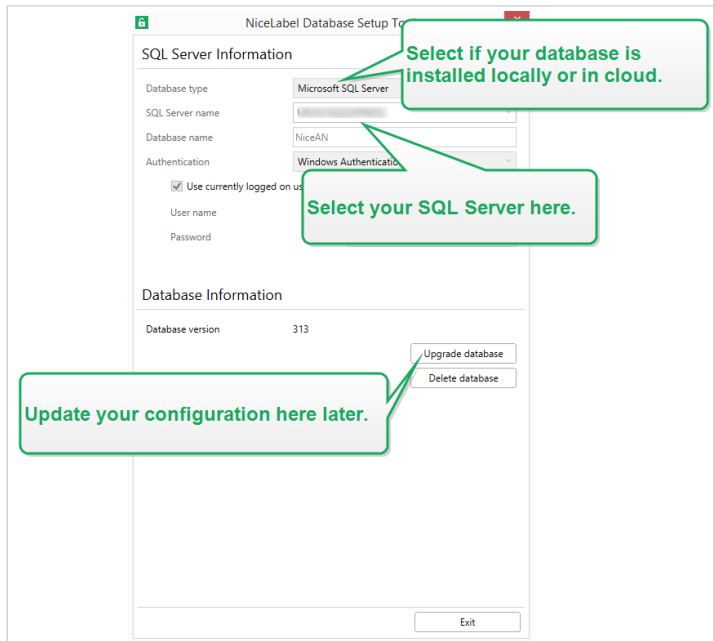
NiceLabel Database Setup To

SQL Server Information

Database type
Microsoft SQL Server

SQL Server name
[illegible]

Database name
NiceAN

Authentication
Windows Authenticatio

Use currently logged on us

User name

Password

Select if your database is installed locally or in cloud.

Select your SQL Server here.

Database Information

Database version
313

Upgrade database

Delete database

Update your configuration here later.

Exit